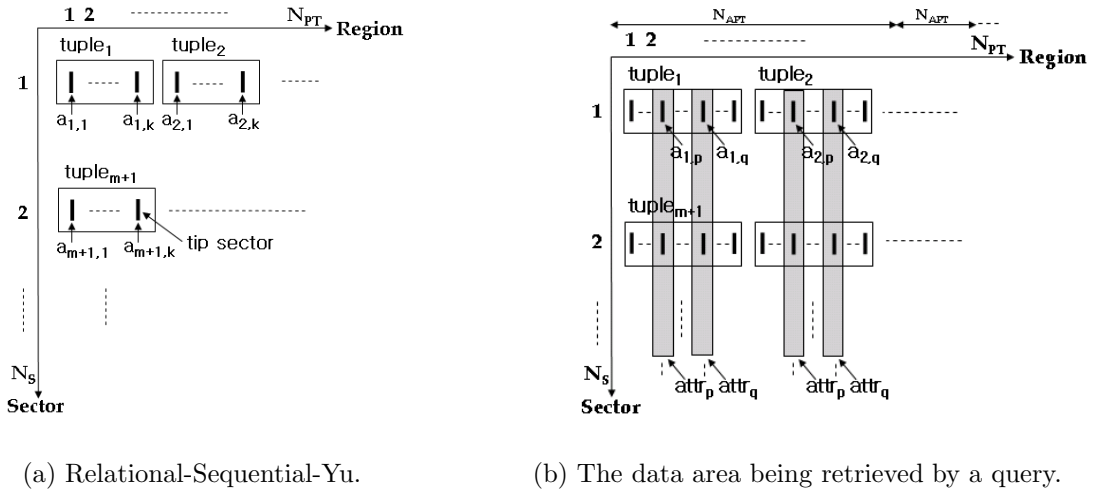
1 2

$N_{PT}$ Region

tuple$_1$ tuple$_2$

1

$a_{1,1}$ $a_{1,k}$ $a_{2,1}$ $a_{2,k}$

tuple$_{m+1}$

2

$a_{m+1,1}$ $a_{m+1,k}$ tip sector

$N_S$

Sector

(a) Relational-Sequential-Yu.

$N_{APT}$ $N_{APT}$

1 2

$N_{PT}$ Region

tuple$_1$ tuple$_2$

1

$a_{1,p}$ $a_{1,q}$ $a_{2,p}$ $a_{2,q}$

tuple$_{m+1}$

2

$N_S$

Sector

attr$_p$ attr$_q$ attr$_p$ attr$_q$

(b) The data area being retrieved by a query.